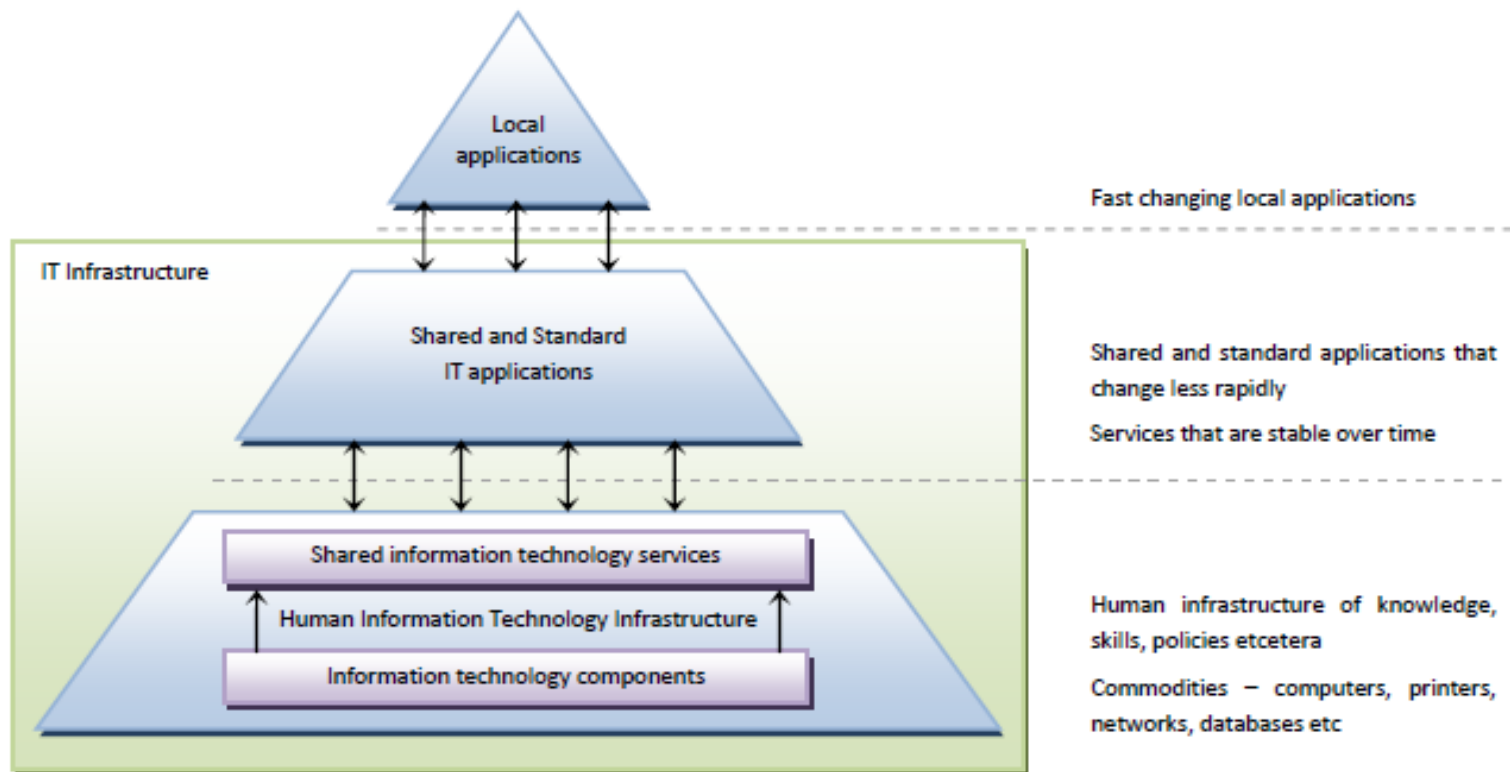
Local applications

Fast changing local applications

IT Infrastructure

Shared and Standard IT applications

Shared and standard applications that change less rapidly

Services that are stable over time

Shared information technology services

Human Information Technology Infrastructure

Information technology components

Human infrastructure of knowledge, skills, policies etcetera

Commodities – computers, printers, networks, databases etc